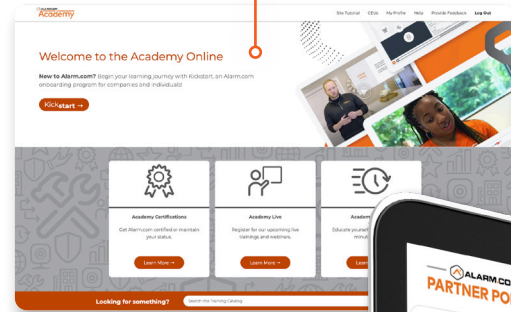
ALARM.COM
Academy

Site Tutorial CEUs My Profile Help Provide Feedback Log Out

Welcome to the Academy Online

New to Alarm.com? Begin your learning journey with Kickstart, an Alarm.com onboarding program for companies and individuals!

Kickstart →

Academy Certifications
Get Alarm.com certified or maintain your status.
Learn More →

Academy Live
Register for our upcoming live trainings and webinars.
Learn More →

Academ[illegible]
Educate yourse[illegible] minut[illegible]
Lea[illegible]

Looking for something? Search the Training Catalog

ALARM.CO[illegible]
PARTNER PO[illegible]